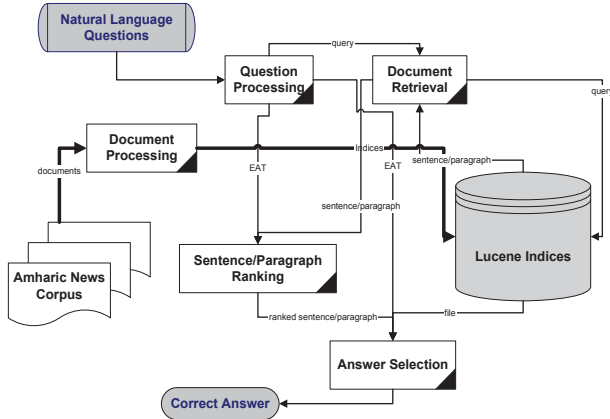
Natural Language Questions

query

Question Processing

Document Retrieval

query

Document Processing

documents

Indices

EAT

EAT

sentence/paragraph

sentence/paragraph

Lucene Indices

Amharic News Corpus

Sentence/Paragraph Ranking

ranked sentence/paragraph

file

Answer Selection

Correct Answer